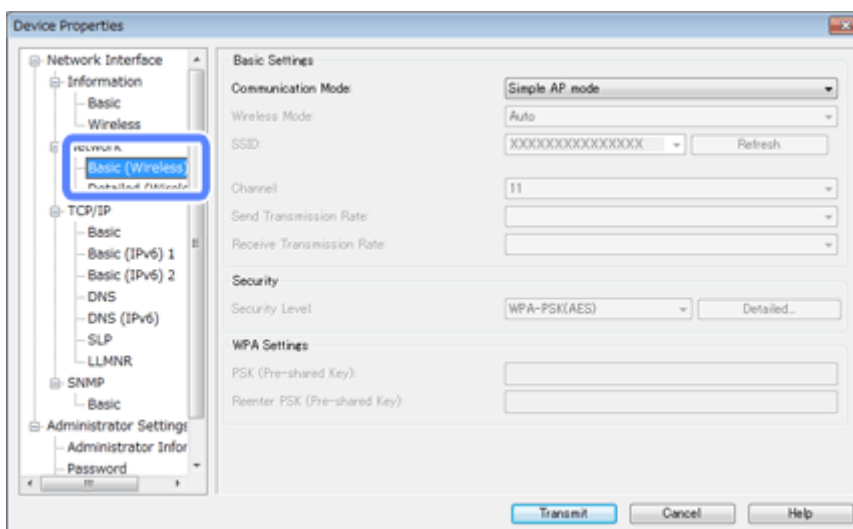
Device Properties

Network Interface
Information
Basic
Wireless
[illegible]
Basic (Wireless)
Detailed (Wirele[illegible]
TCP/IP
Basic
Basic (IPv6) 1
Basic (IPv6) 2
DNS
DNS (IPv6)
SLP
LLMNR
SNMP
Basic
Administrator Settings
Administrator Infor
Password

Basic Settings
Communication Mode: Simple AP mode
Wireless Mode: Auto
SSID: XXXXXXXXXXXXXXX
Refresh
Channel: 11
Send Transmission Rate:
Receive Transmission Rate:

Security
Security Level: WPA-PSK(AES)
Detailed...

WPA Settings
PSK (Pre-shared Key):
Reenter PSK (Pre-shared Key):

Transmit
Cancel
Help